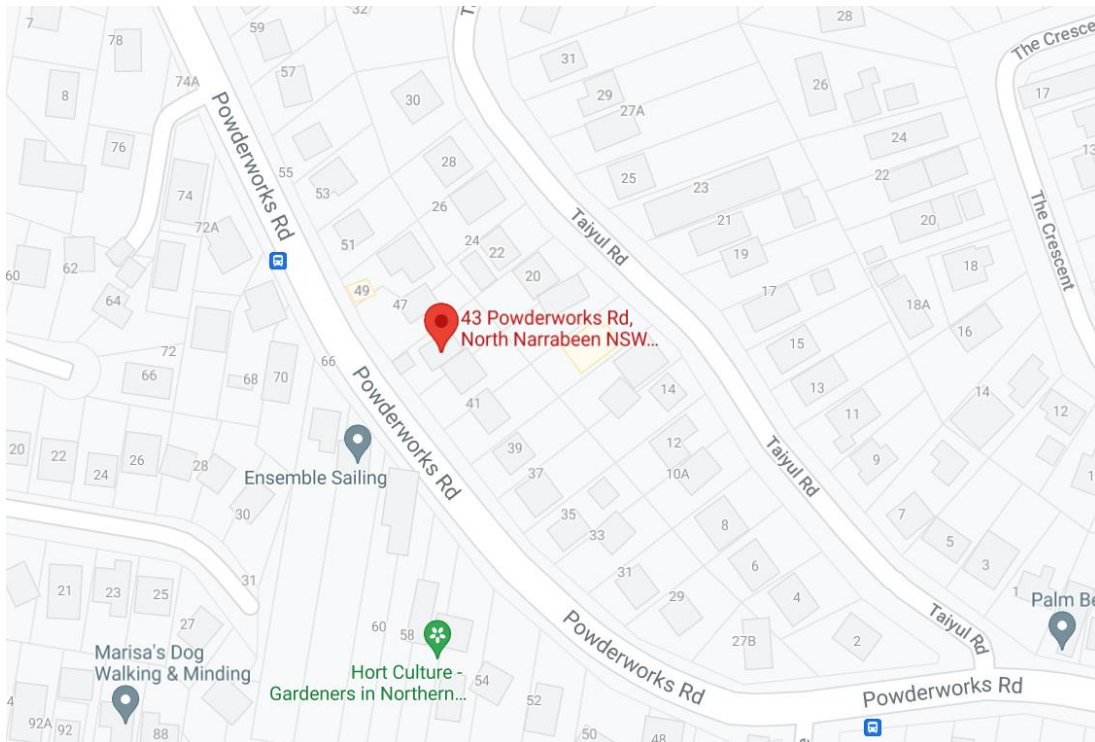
7
78
59
32
28
The Cresce
8
74A
57
30
31
29
27A
26
17
76
Powderworks Rd
55
53
28
25
23
24
22
13
74
26
21
20
The Crescent
72A
51
24
22
19
Taiyul Rd
60
62
20
18
64
49
47
43 Powderworks Rd, North Narrabeen NSW...
17
18A
16
72
15
66
68
70
66
14
13
11
14
12
Powderworks Rd
41
20
22
24
26
28
12
9
Ensemble Sailing
39
37
10A
Taiyul Rd
30
35
33
8
7
5
3
21
23
25
31
31
6
1
Palm Be
27
60
58
29
4
Taiyul Rd
Marisa's Dog Walking & Minding
Hort Culture - Gardeners in Northern...
54
Powderworks Rd
27B
2
Powderworks Rd
92A
92
88
52
50
48
4